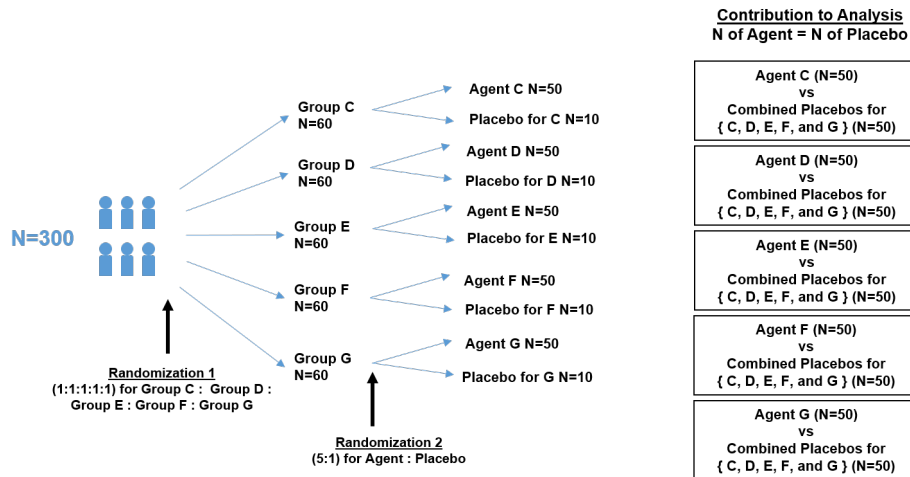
Contribution to Analysis
N of Agent = N of Placebo

N=300

Randomization 1
(1:1:1:1:1) for Group C : Group D : Group E : Group F : Group G

Group C
N=60

Agent C N=50

Placebo for C N=10

Group D
N=60

Agent D N=50

Placebo for D N=10

Group E
N=60

Agent E N=50

Placebo for E N=10

Group F
N=60

Agent F N=50

Placebo for F N=10

Group G
N=60

Agent G N=50

Placebo for G N=10

Randomization 2
(5:1) for Agent : Placebo

Agent C (N=50)
vs
Combined Placebos for
{ C, D, E, F, and G } (N=50)

Agent D (N=50)
vs
Combined Placebos for
{ C, D, E, F, and G } (N=50)

Agent E (N=50)
vs
Combined Placebos for
{ C, D, E, F, and G } (N=50)

Agent F (N=50)
vs
Combined Placebos for
{ C, D, E, F, and G } (N=50)

Agent G (N=50)
vs
Combined Placebos for
{ C, D, E, F, and G } (N=50)